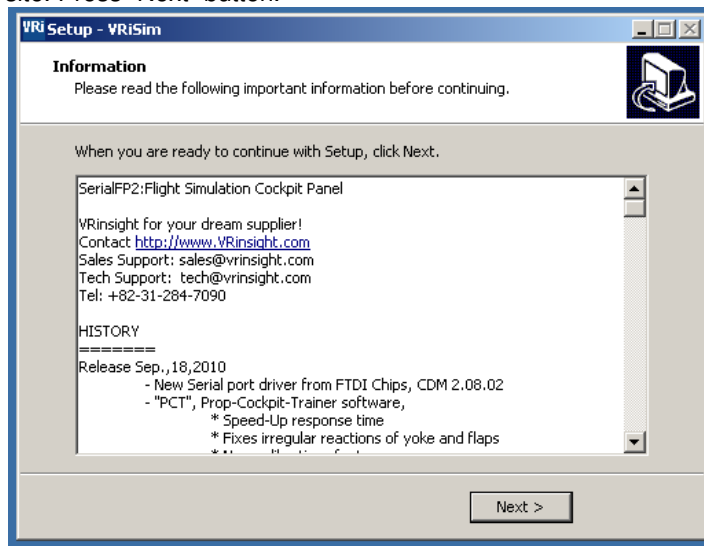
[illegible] Press "Next" button.

VRi Setup - VRiSim

Information
Please read the following important information before continuing.

When you are ready to continue with Setup, click Next.

SerialFP2:Flight Simulation Cockpit Panel

VRinsight for your dream supplier!
Contact http://www.VRinsight.com
Sales Support: sales@vrinsight.com
Tech Support: tech@vrinsight.com
Tel: +82-31-284-7090

HISTORY
=======
Release Sep.,18,2010
- New Serial port driver from FTDI Chips, CDM 2.08.02
- "PCT", Prop-Cockpit-Trainer software,
* Speed-Up response time
* Fixes irregular reactions of yoke and flaps
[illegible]

Next >